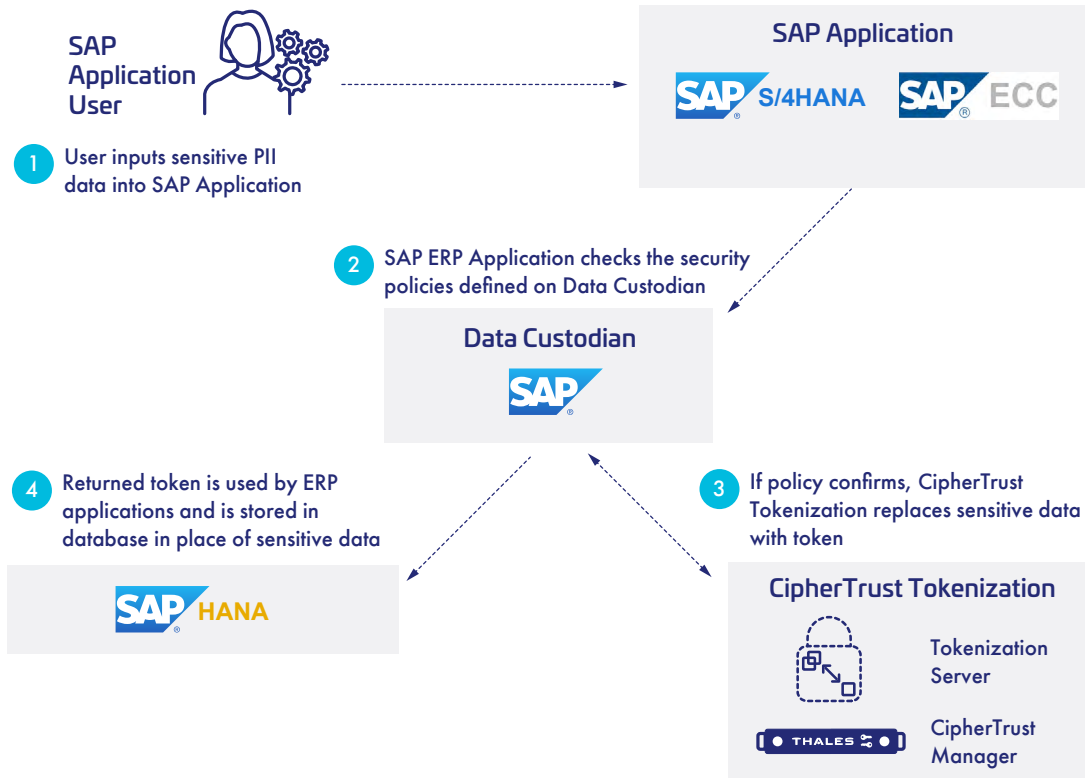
SAP Application User

SAP Application

SAP S/4HANA

SAP ECC

1 User inputs sensitive PII data into SAP Application

2 SAP ERP Application checks the security policies defined on Data Custodian

Data Custodian

SAP

4 Returned token is used by ERP applications and is stored in database in place of sensitive data

3 If policy confirms, CipherTrust Tokenization replaces sensitive data with token

SAP HANA

CipherTrust Tokenization

Tokenization Server

THALES

CipherTrust Manager